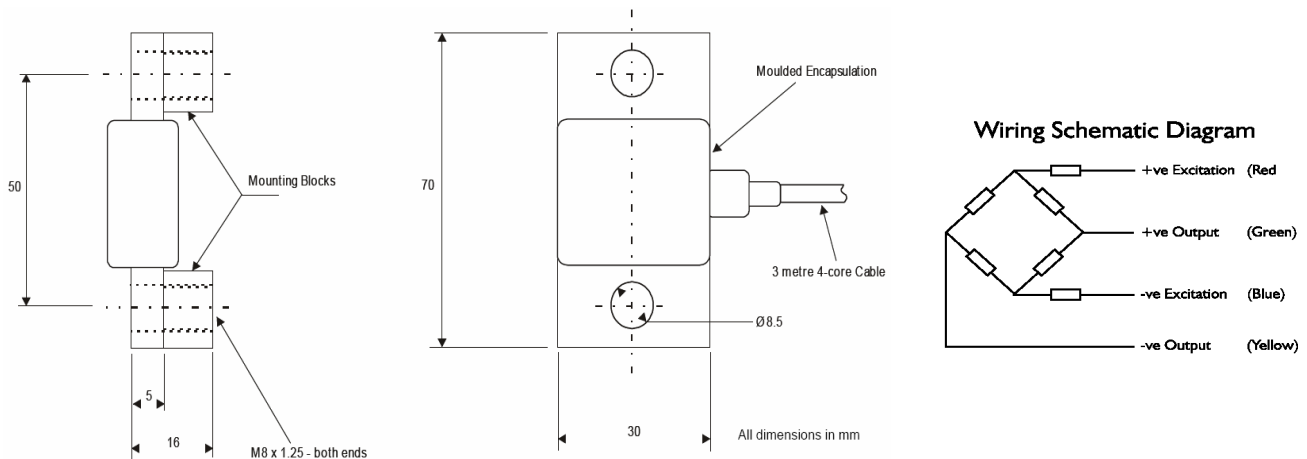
50

Mounting Blocks

5

16

M8 x 1.25 - both ends

70

Moulded Encapsulation

3 metre 4-core Cable

Ø 8.5

30

All dimensions in mm

Wiring Schematic Diagram

+ve Excitation (Red

+ve Output (Green)

-ve Excitation (Blue)

-ve Output (Yellow)